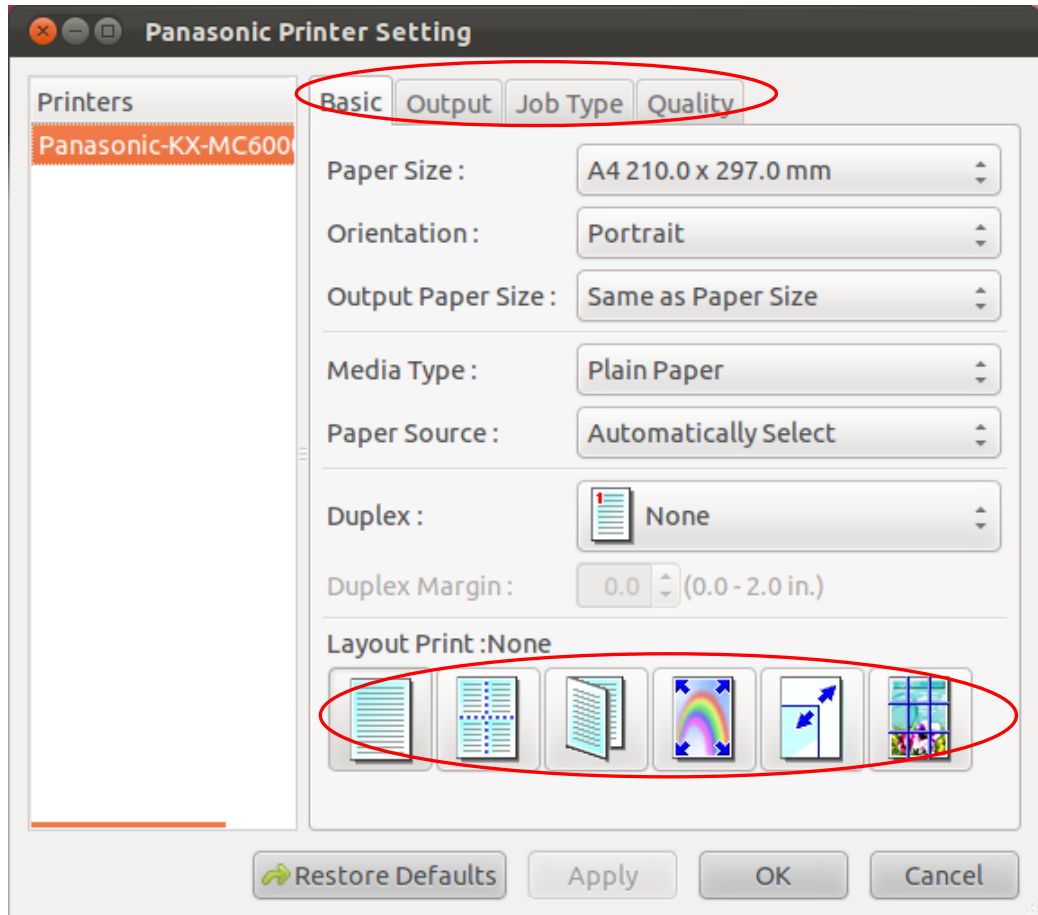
Panasonic Printer Setting

Printers

Panasonic-KX-MC600

Basic | Output | Job Type | Quality

Paper Size : A4 210.0 x 297.0 mm

Orientation : Portrait

Output Paper Size : Same as Paper Size

Media Type : Plain Paper

Paper Source : Automatically Select

Duplex : None

Duplex Margin : 0.0 (0.0 - 2.0 in.)

Layout Print :None

Restore Defaults | Apply | OK | Cancel